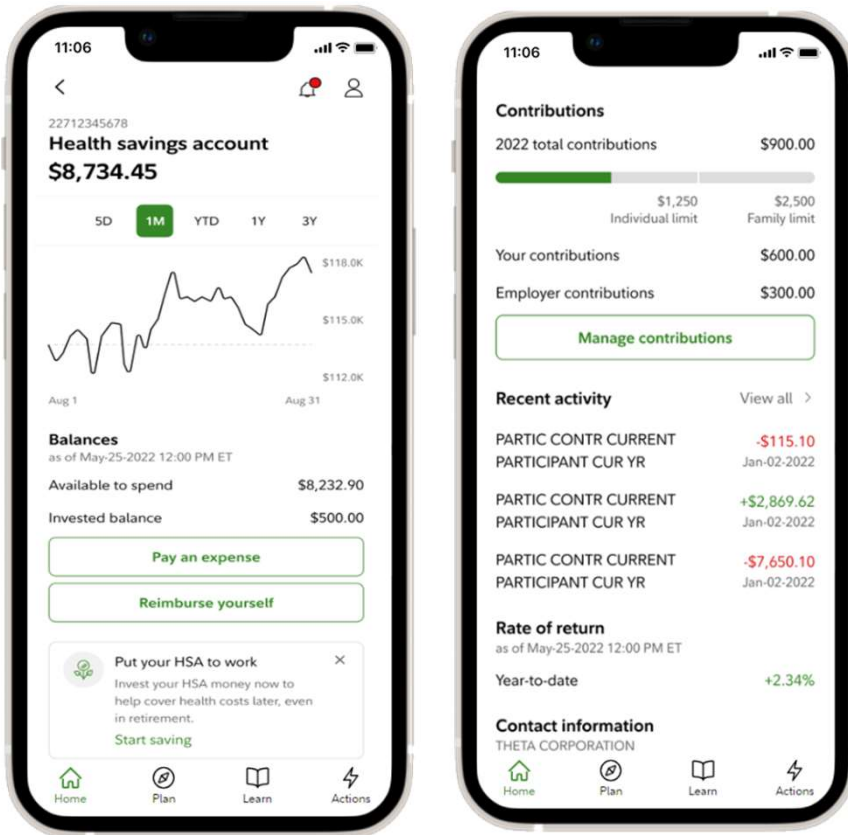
11:06

<

22712345678
Health savings account
$8,734.45

5D 1M YTD 1Y 3Y

$118.0K
$115.0K
$112.0K
Aug 1
Aug 31

Balances
as of May-25-2022 12:00 PM ET

Available to spend $8,232.90

Invested balance $500.00

Pay an expense

Reimburse yourself

Put your HSA to work
Invest your HSA money now to help cover health costs later, even in retirement.
Start saving

Home Plan Learn Actions

11:06

Contributions
2022 total contributions $900.00

$1,250
Individual limit
$2,500
Family limit

Your contributions $600.00

Employer contributions $300.00

Manage contributions

Recent activity View all >

PARTIC CONTR CURRENT -$115.10
PARTICIPANT CUR YR Jan-02-2022

PARTIC CONTR CURRENT +$2,869.62
PARTICIPANT CUR YR Jan-02-2022

PARTIC CONTR CURRENT -$7,650.10
PARTICIPANT CUR YR Jan-02-2022

Rate of return
as of May-25-2022 12:00 PM ET

Year-to-date +2.34%

Contact information
THETA CORPORATION

Home Plan Learn Actions